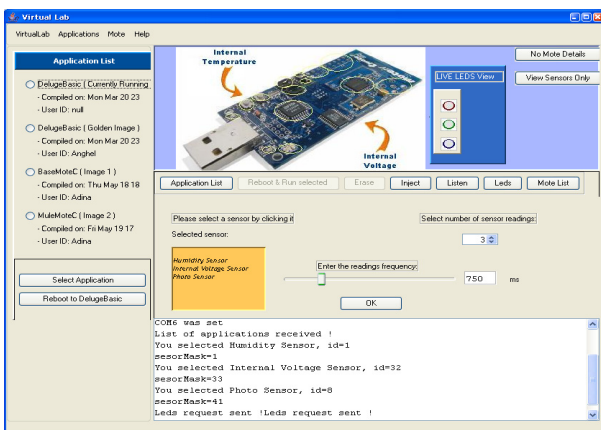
Virtual Lab

VirtualLab Applications Mote Help

Application List

DelugeBasic ( Currently Running
- Compiled on: Mon Mar 20 23
- User ID: null

DelugeBasic ( Golden Image )
- Compiled on: Mon Mar 20 23
- User ID: Anghel

BaseMoteC ( Image 1 )
- Compiled on: Thu May 18 18
- User ID: Adina

MuleMoteC ( Image 2 )
- Compiled on: Fri May 19 17
- User ID: Adina

Select Application

Reboot to DelugeBasic

Internal Temperature

Internal Voltage

LIVE LEDS View

No Mote Details

View Sensors Only

Application List | Reboot & Run selected | Erase | Inject | Listen | Leds | Mote List

Please select a sensor by clicking it

Selected sensor:

Humidity Sensor
Internal Voltage Sensor
Photo Sensor

Select number of sensor readings:

3

Enter the readings frequency:

750 ms

OK

COM6 was set
List of applications received !
You selected Humidity Sensor, id=1
sesorMask=1
You selected Internal Voltage Sensor, id=32
sesorMask=33
You selected Photo Sensor, id=8
sesorMask=41
Leds request sent !Leds request sent !